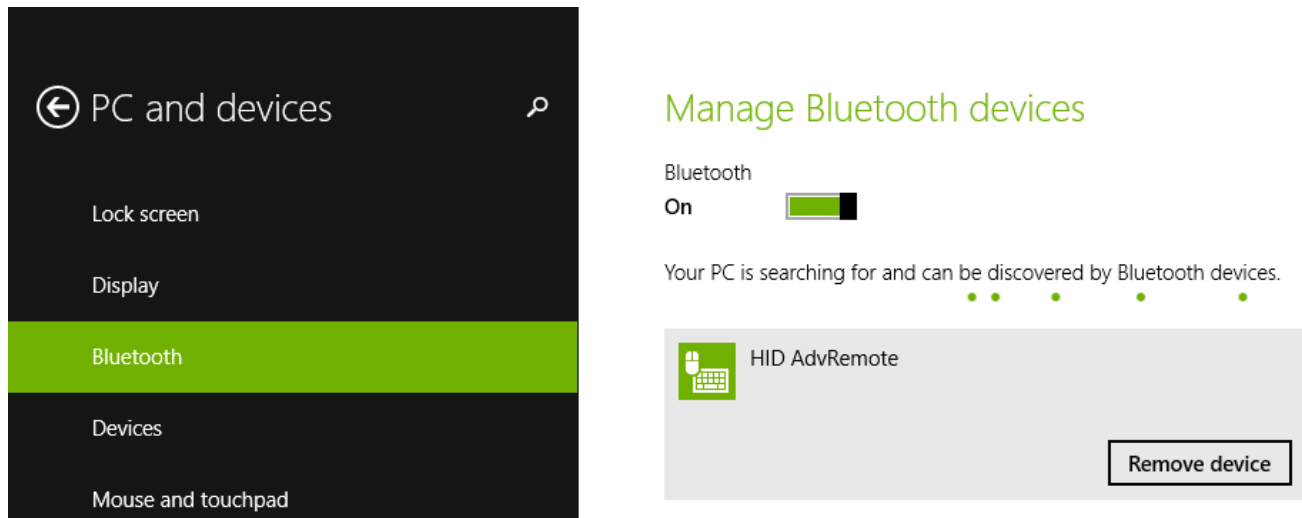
PC and devices

Lock screen

Display

Bluetooth

Devices

Mouse and touchpad

Manage Bluetooth devices

Bluetooth

On

Your PC is searching for and can be discovered by Bluetooth devices.

HID AdvRemote

Remove device